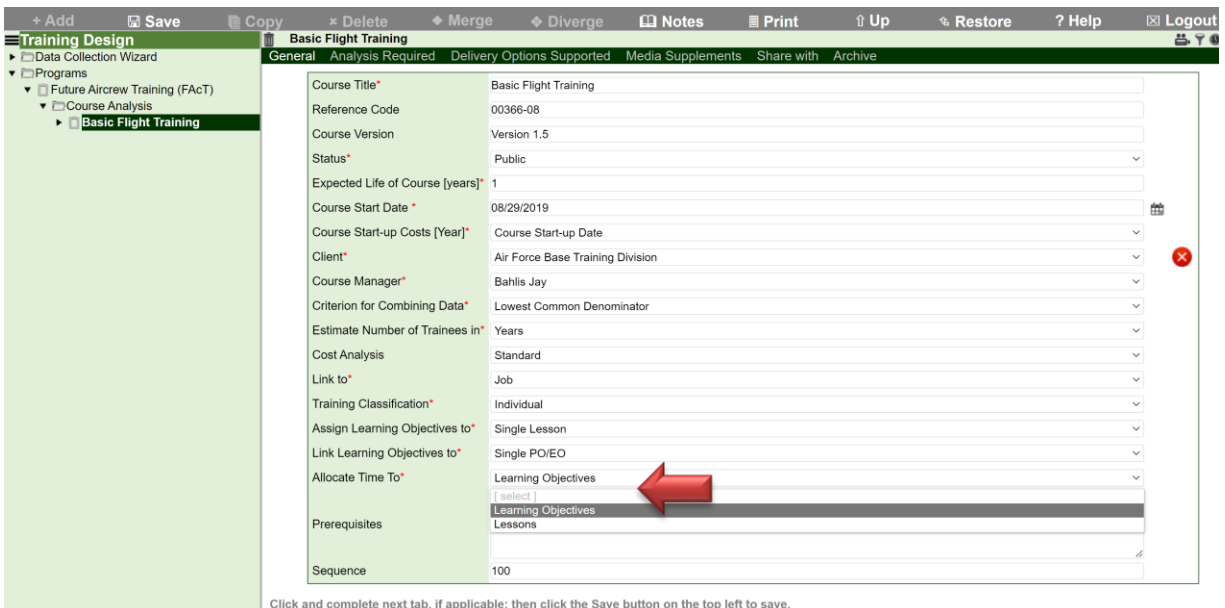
+ Add Save Copy × Delete ◆ Merge ◆ Diverge Notes Print ⇧ Up ↰ Restore ? Help ☒ Logout

Training Design
▸ Data Collection Wizard
▾ Programs
▾ Future Aircrew Training (FAcT)
▾ Course Analysis
▸ Basic Flight Training

Basic Flight Training

General Analysis Required Delivery Options Supported Media Supplements Share with Archive

| | |
|---|---|
| Course Title* | Basic Flight Training |
| Reference Code | 00366-08 |
| Course Version | Version 1.5 |
| Status* | Public |
| Expected Life of Course [years]* | 1 |
| Course Start Date * | 08/29/2019 |
| Course Start-up Costs [Year]* | Course Start-up Date |
| Client* | Air Force Base Training Division |
| Course Manager* | Bahlis Jay |
| Criterion for Combining Data* | Lowest Common Denominator |
| Estimate Number of Trainees in* | Years |
| Cost Analysis | Standard |
| Link to* | Job |
| Training Classification* | Individual |
| Assign Learning Objectives to* | Single Lesson |
| Link Learning Objectives to* | Single PO/EO |
| Allocate Time To* | Learning Objectives |
| Prerequisites | [ select ] Learning Objectives Lessons |
| Sequence | 100 |

Click and complete next tab, if applicable; then click the Save button on the top left to save.